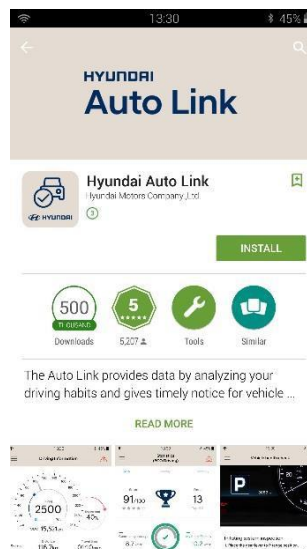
13:30 45%

HYUNDAI
Auto Link

Hyundai Auto Link
Hyundai Motors Company Ltd

HYUNDAI

3

INSTALL

500
THOUSAND
Downloads

5
5,207

Tools

Similar

The Auto Link provides data by analyzing your driving habits and gives timely notice for vehicle ...

READ MORE

2500

91

13

40%

P

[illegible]